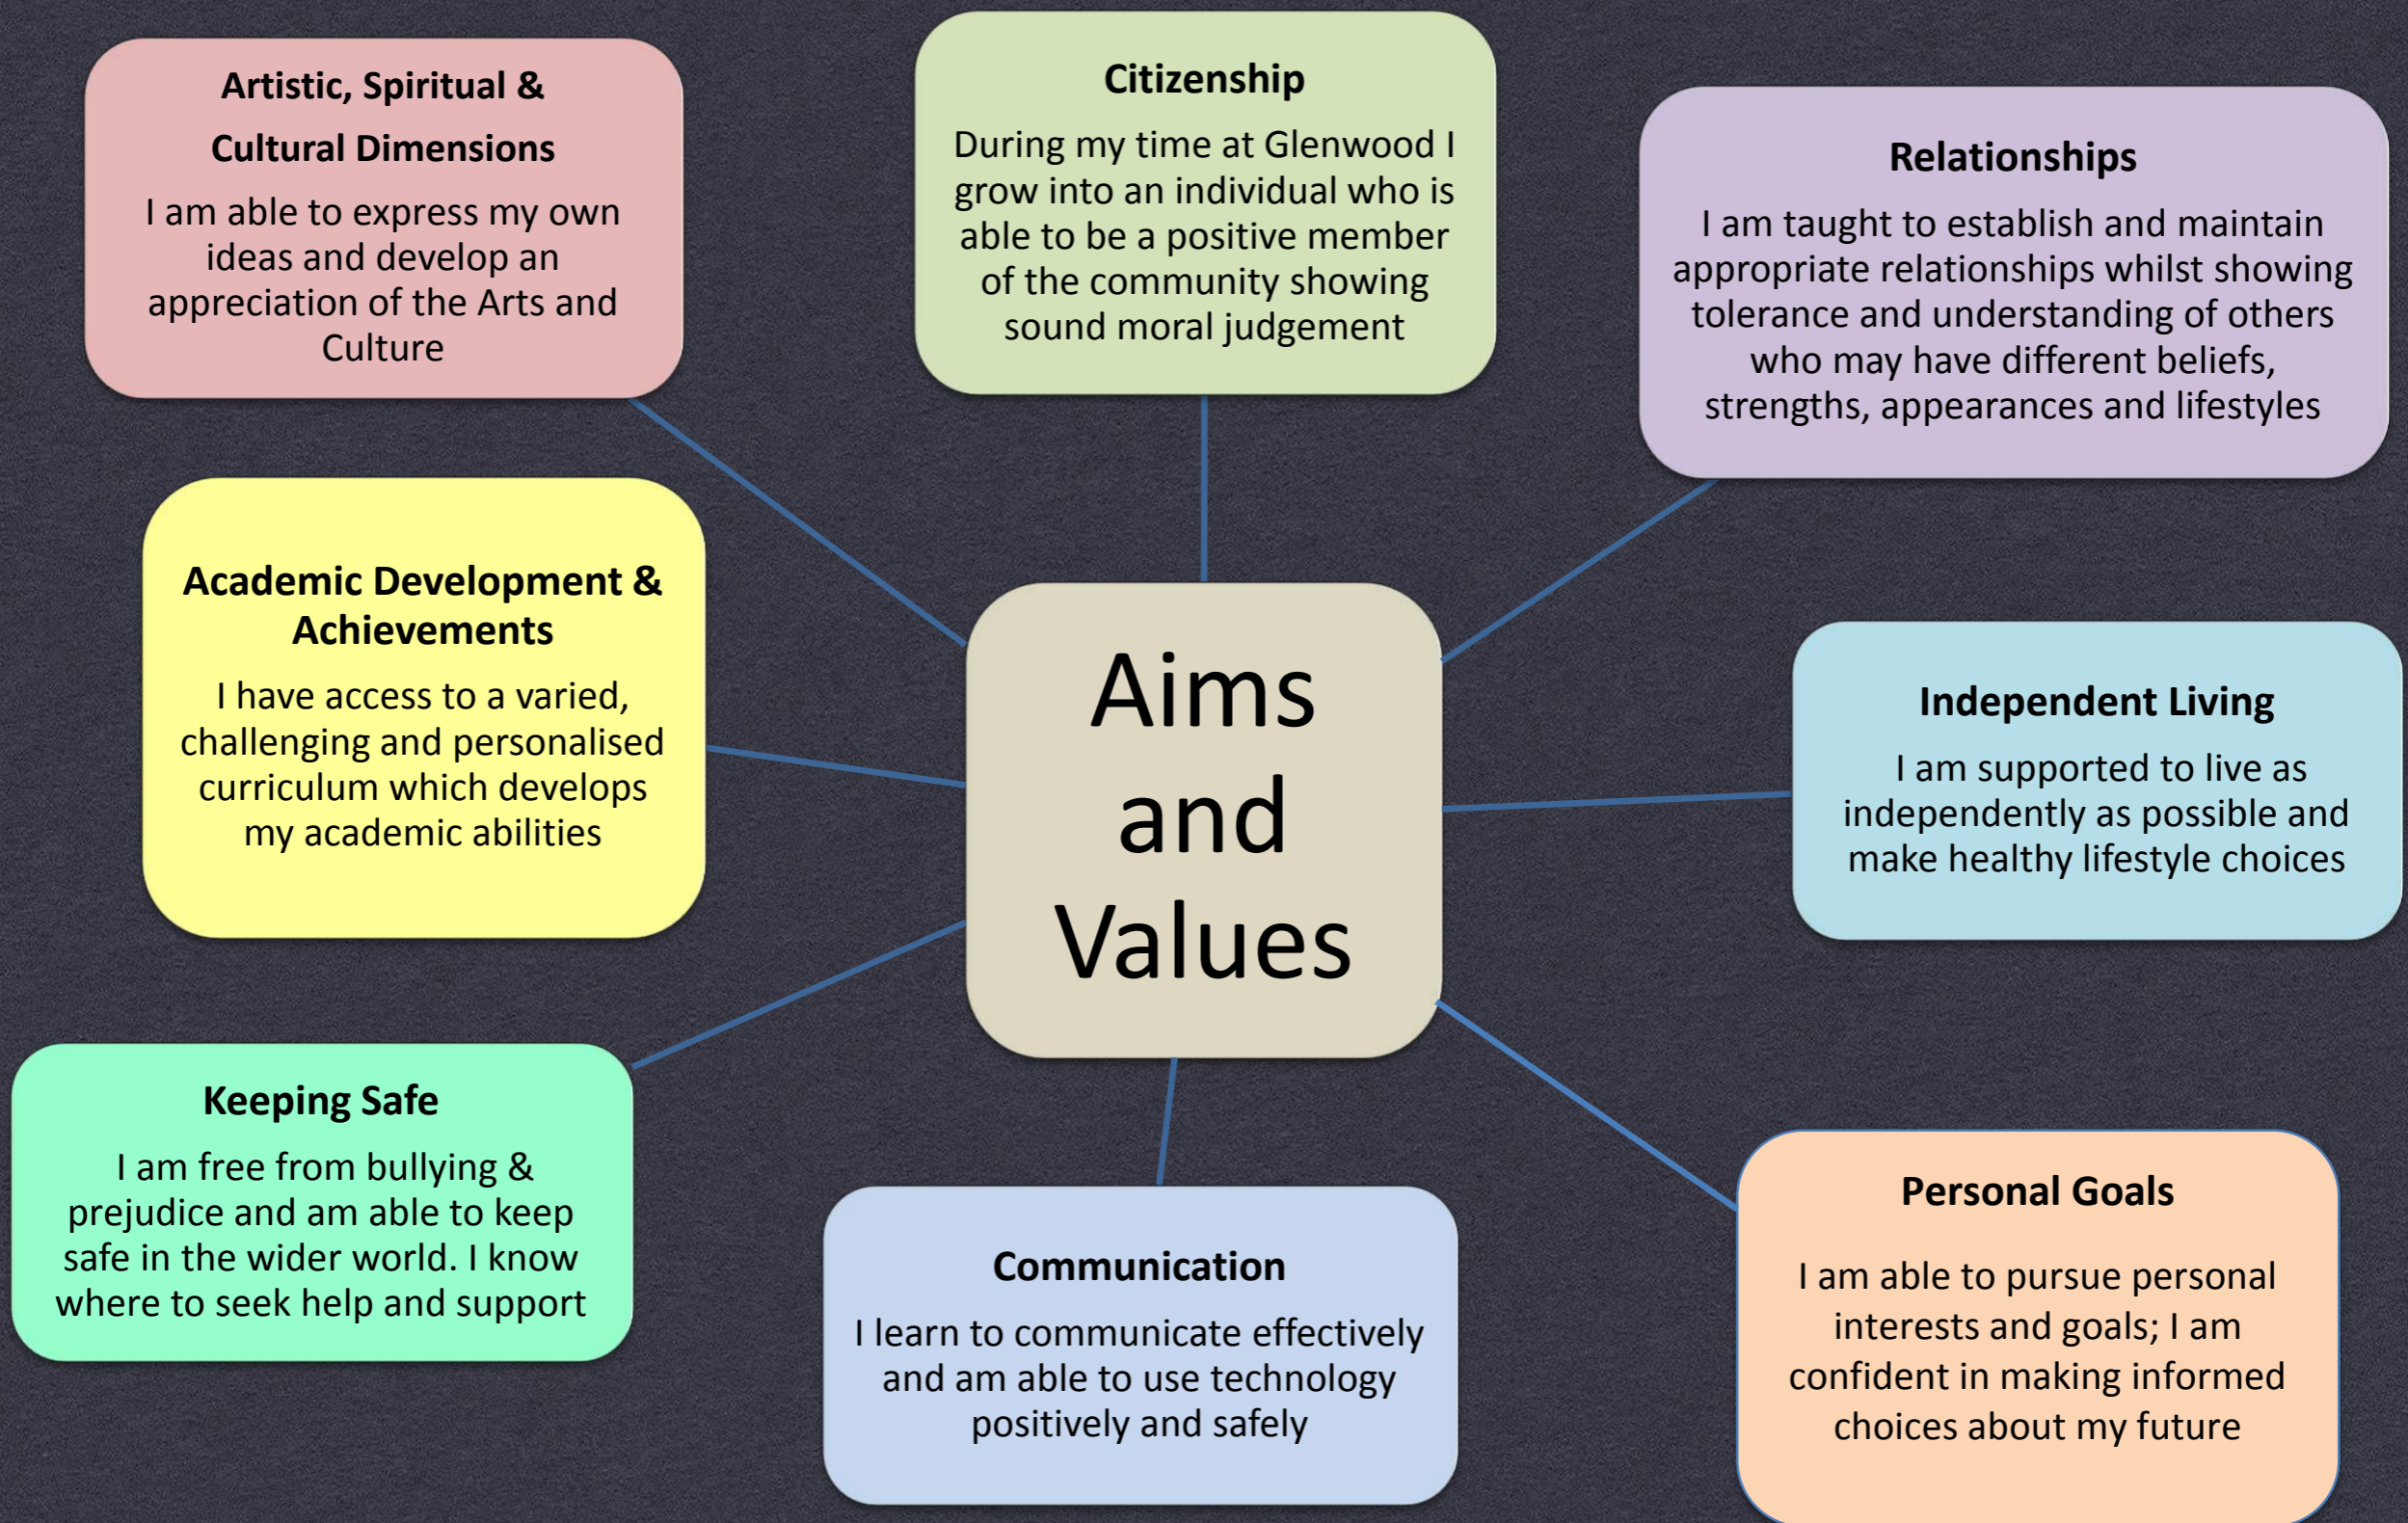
Artistic, Spiritual & Cultural Dimensions

I am able to express my own ideas and develop an appreciation of the Arts and Culture

Citizenship

During my time at Glenwood I grow into an individual who is able to be a positive member of the community showing sound moral judgement

Relationships

I am taught to establish and maintain appropriate relationships whilst showing tolerance and understanding of others who may have different beliefs, strengths, appearances and lifestyles

Academic Development & Achievements

I have access to a varied, challenging and personalised curriculum which develops my academic abilities

Aims and Values

Independent Living

I am supported to live as independently as possible and make healthy lifestyle choices

Keeping Safe

I am free from bullying & prejudice and am able to keep safe in the wider world. I know where to seek help and support

Communication

I learn to communicate effectively and am able to use technology positively and safely

Personal Goals

I am able to pursue personal interests and goals; I am confident in making informed choices about my future